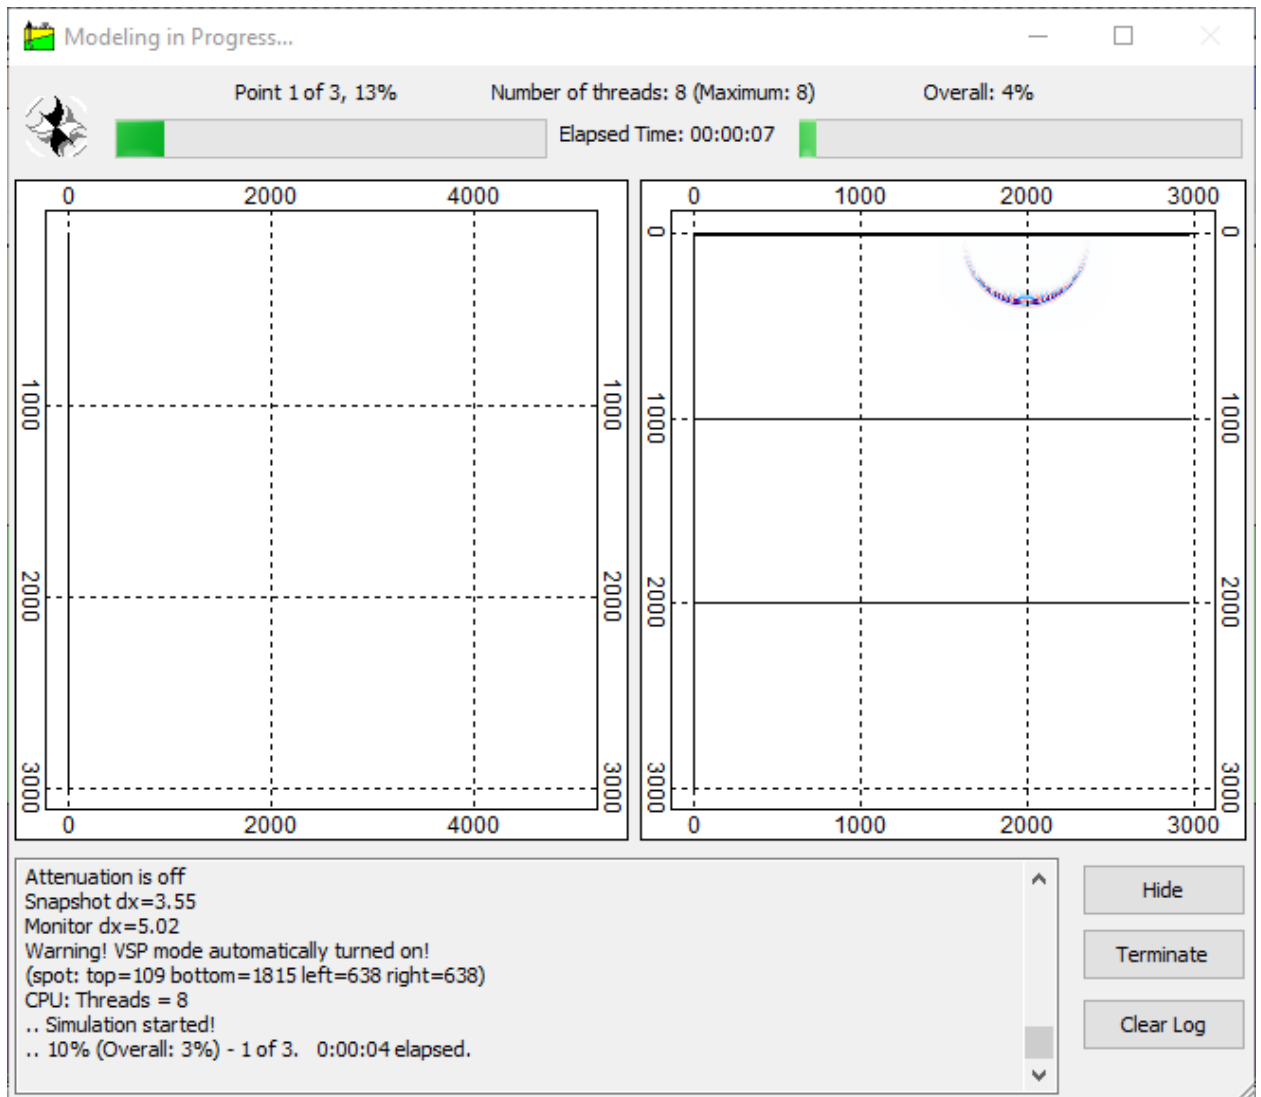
Modeling in Progress...

Point 1 of 3, 13%

Number of threads: 8 (Maximum: 8)

Overall: 4%

Elapsed Time: 00:00:07

0 2000 4000

1000 1000

2000 2000

3000 3000

0 2000 4000

0 1000 2000 3000

0 0

1000 1000

2000 2000

3000 3000

0 1000 2000 3000

Attenuation is off
Snapshot dx=3.55
Monitor dx=5.02
Warning! VSP mode automatically turned on!
(spot: top=109 bottom=1815 left=638 right=638)
CPU: Threads = 8
.. Simulation started!
.. 10% (Overall: 3%) - 1 of 3. 0:00:04 elapsed.

Hide

Terminate

Clear Log